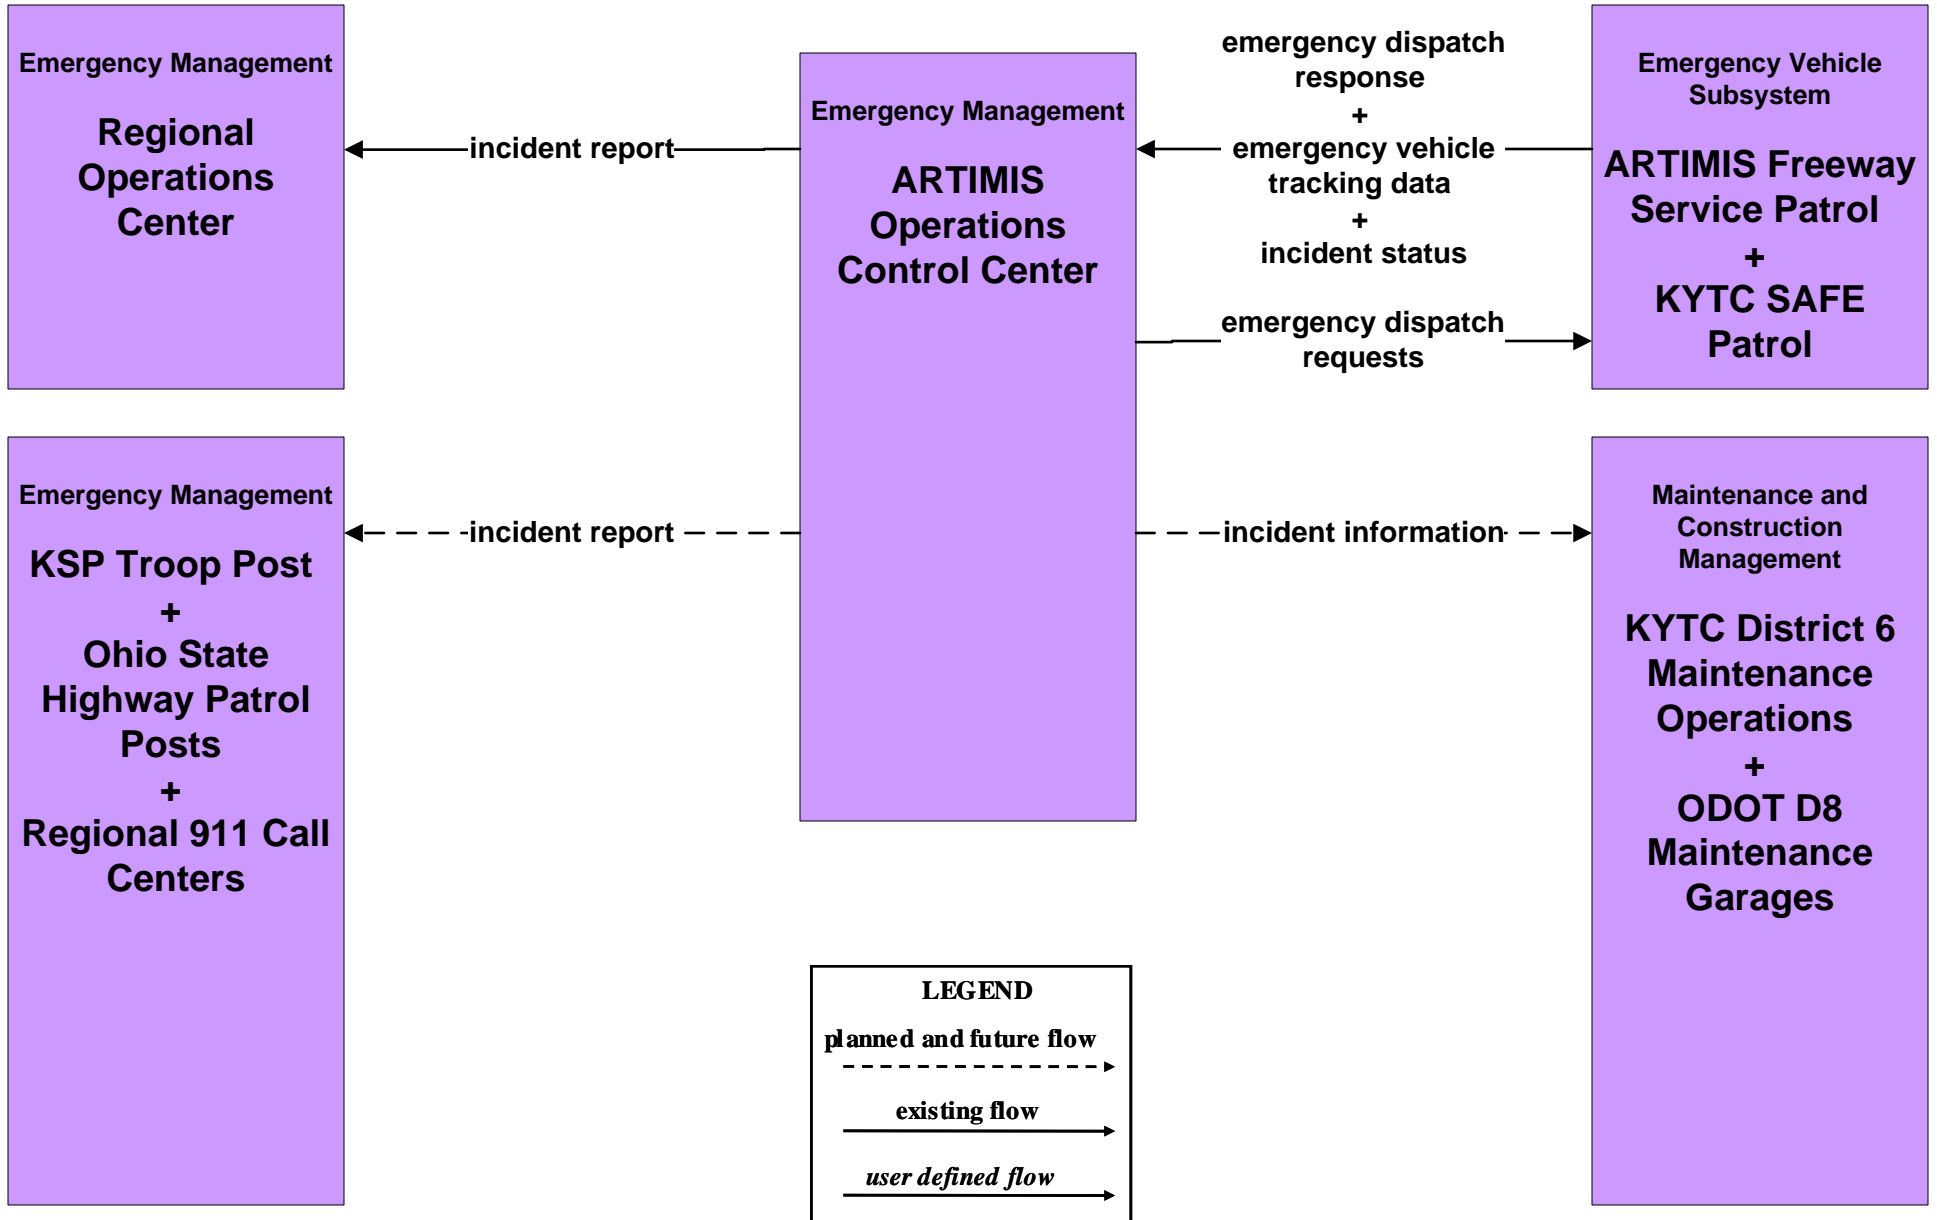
Emergency Management

Regional Operations Center

incident report

Emergency Management

ARTIMIS Operations Control Center

emergency dispatch response + emergency vehicle tracking data + incident status

emergency dispatch requests

Emergency Vehicle Subsystem

ARTIMIS Freeway Service Patrol + KYTC SAFE Patrol

Emergency Management

KSP Troop Post + Ohio State Highway Patrol Posts + Regional 911 Call Centers

incident report

incident information

Maintenance and Construction Management

KYTC District 6 Maintenance Operations + ODOT D8 Maintenance Garages

LEGEND

planned and future flow

existing flow

user defined flow